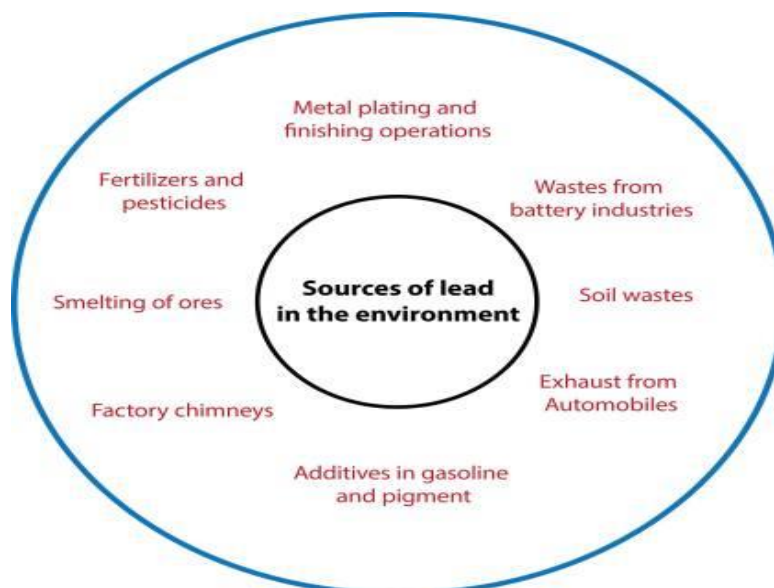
Sources of lead in the environment

Metal plating and finishing operations

Wastes from battery industries

Soil wastes

Exhaust from Automobiles

Additives in gasoline and pigment

Factory chimneys

Smelting of ores

Fertilizers and pesticides